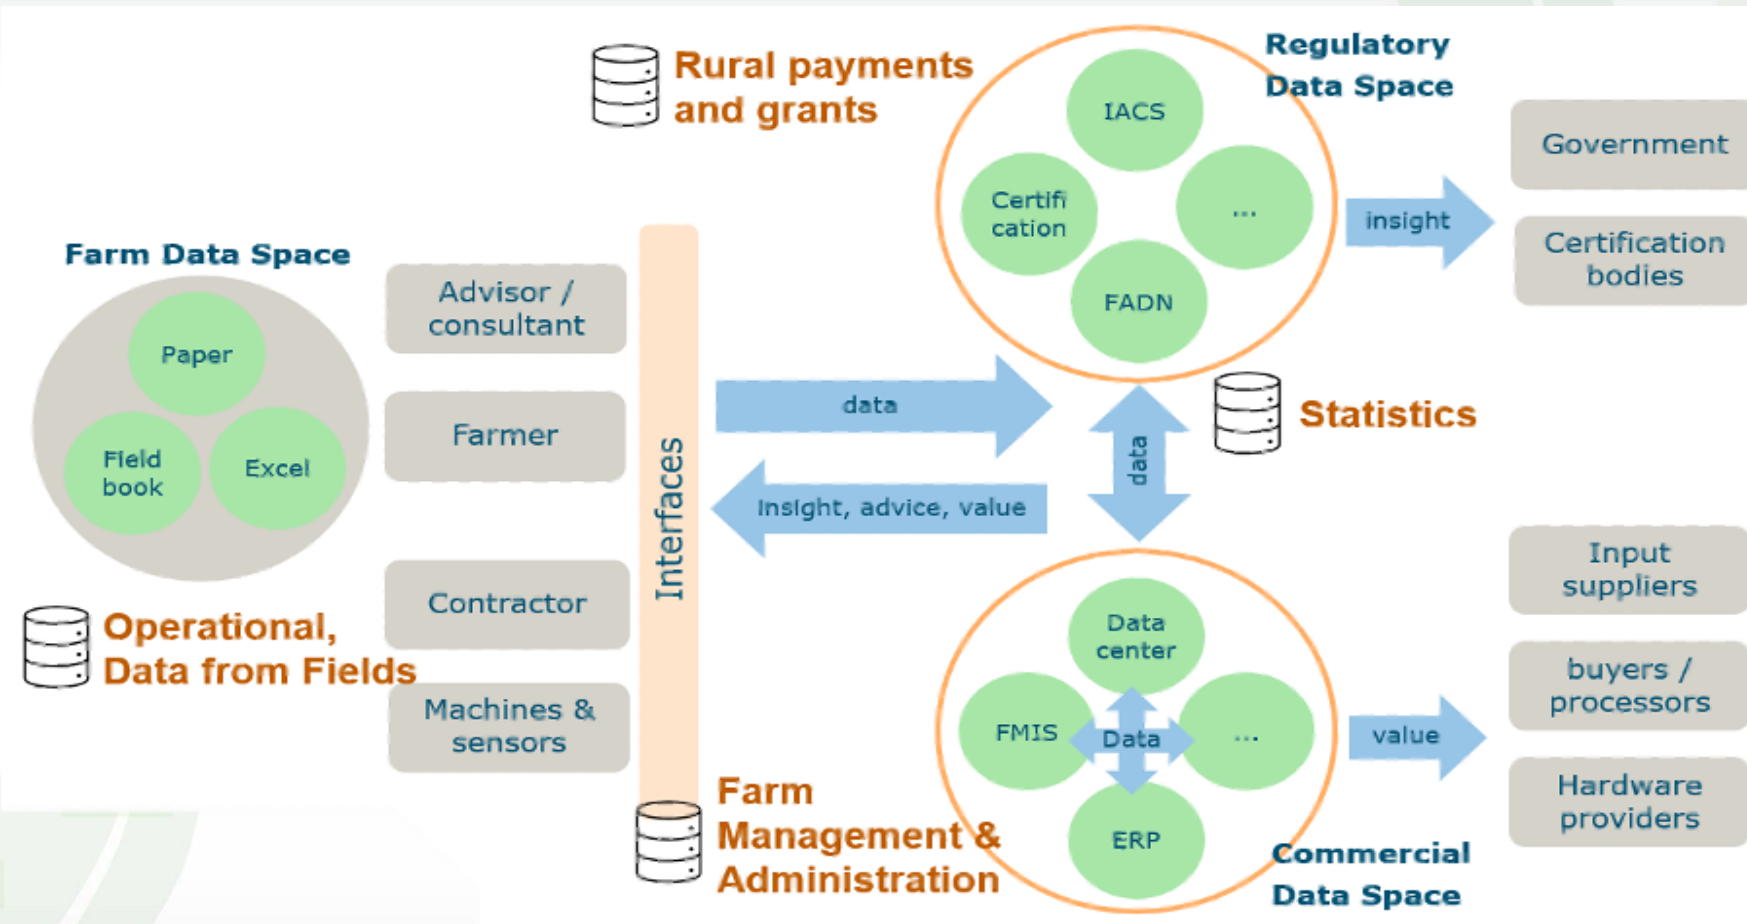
Rural payments and grants

Regulatory Data Space

IACS

Certifi cation

...

FADN

insight

Government

Certification bodies

Farm Data Space

Paper

Field book

Excel

Advisor / consultant

Farmer

Contractor

Machines & sensors

Interfaces

data

Insight, advice, value

data

Statistics

Operational, Data from Fields

Input suppliers

buyers / processors

Hardware providers

Data center

FMIS

Data

...

ERP

value

Farm Management & Administration

Commercial Data Space